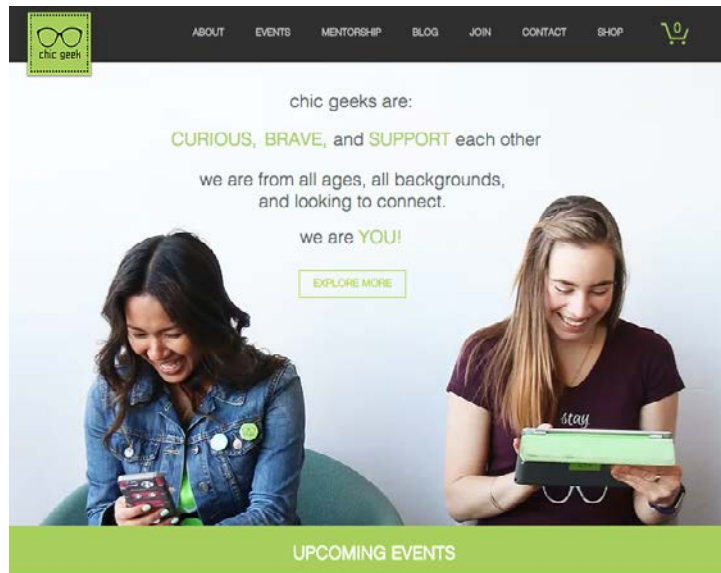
chic geek

ABOUT EVENTS MENTORSHIP BLOG JOIN CONTACT SHOP 0

chic geeks are:

CURIOUS, BRAVE, and SUPPORT each other

we are from all ages, all backgrounds, and looking to connect.

we are YOU!

EXPLORE MORE

stay

UPCOMING EVENTS